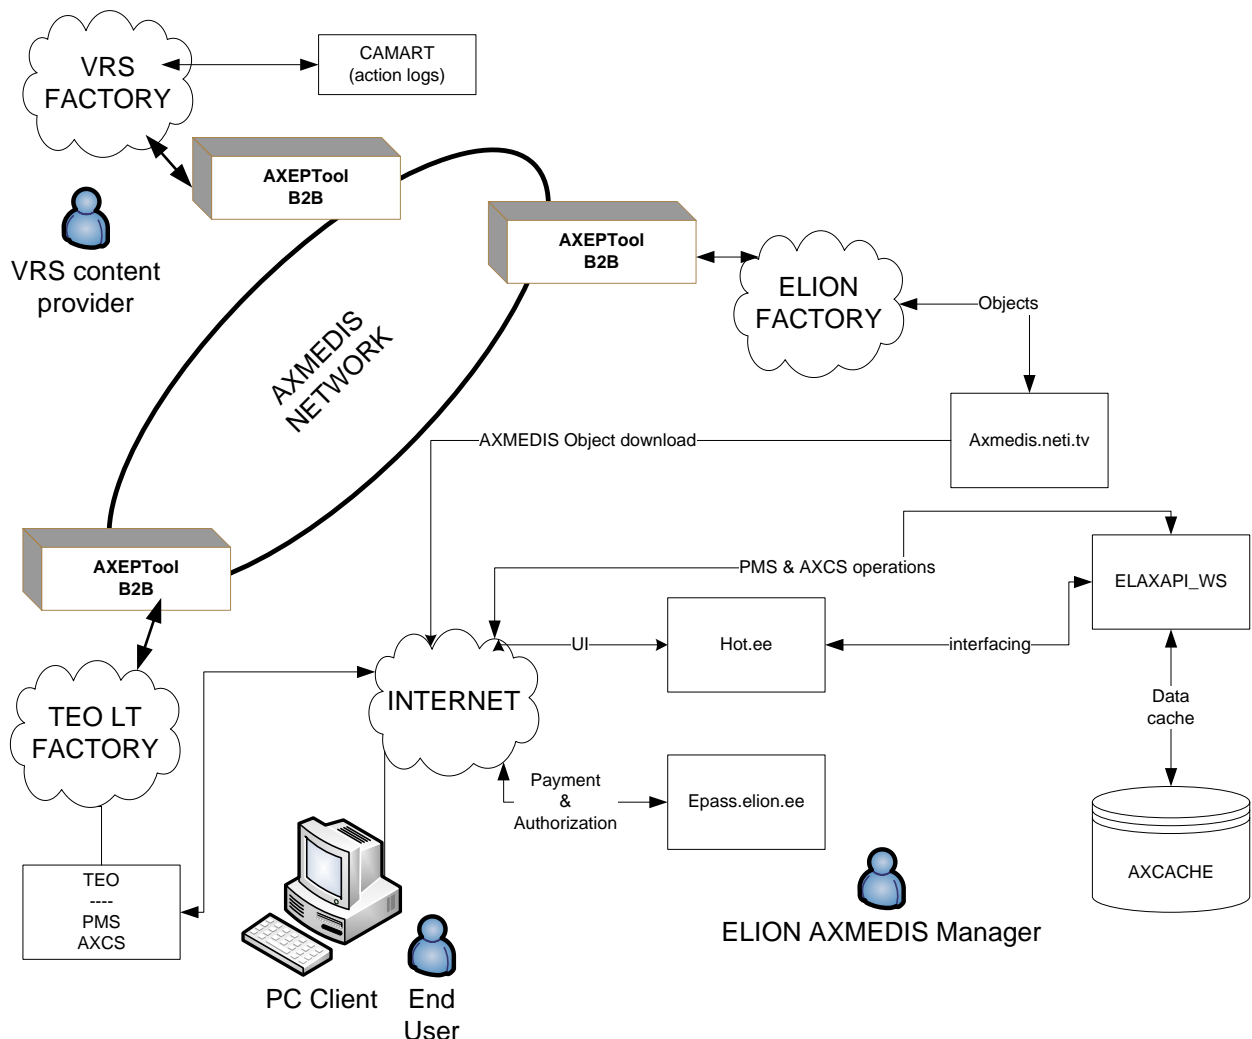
VRS FACTORY

CAMART (action logs)

AXEPTool B2B

AXEPTool B2B

VRS content provider

ELION FACTORY

Objects

AXMEDIS NETWORK

Axmedis.neti.tv

AXMEDIS Object download

AXEPTool B2B

PMS & AXCS operations

ELAXAPI_WS

UI

Hot.ee

interfacing

INTERNET

TEO LT FACTORY

Data cache

Payment & Authorization

Epass.elion.ee

AXCACHE

TEO ---- PMS AXCS

ELION AXMEDIS Manager

PC Client

End User